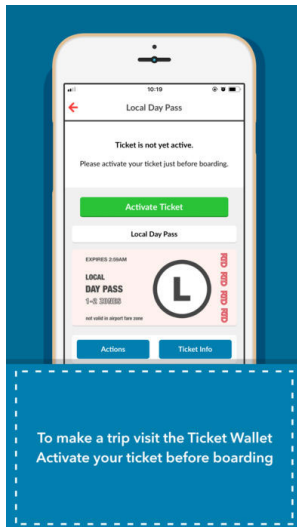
10:19

Local Day Pass

Ticket is not yet active.

Please activate your ticket just before boarding.

Activate Ticket

Local Day Pass

EXPIRES 2:59AM

LOCAL
DAY PASS
1-2 ZONES

not valid in airport fare zone

L

RTD RTD RTD RTD

Actions

Ticket Info

To make a trip visit the Ticket Wallet
Activate your ticket before boarding